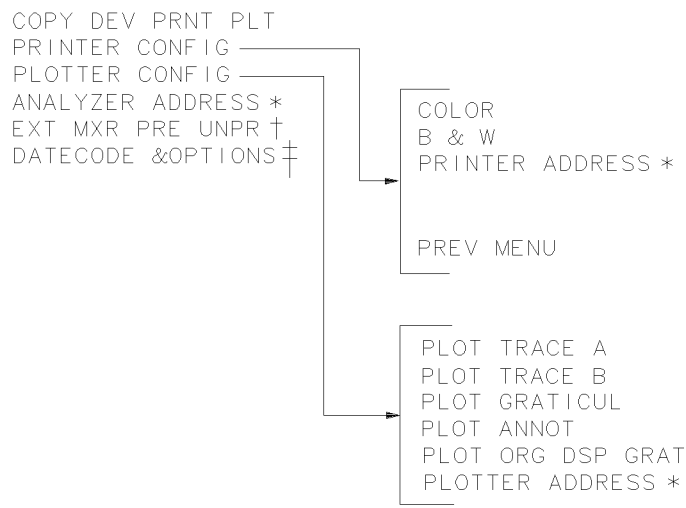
COPY DEV PRNT PLT
PRINTER CONFIG
PLOTTER CONFIG
ANALYZER ADDRESS *
EXT MXR PRE UNPR †
DATECODE &OPTIONS ‡

COLOR
B & W
PRINTER ADDRESS *

PREV MENU

PLOT TRACE A
PLOT TRACE B
PLOT GRATICUL
PLOT ANNOT
PLOT ORG DSP GRAT
PLOTTER ADDRESS *